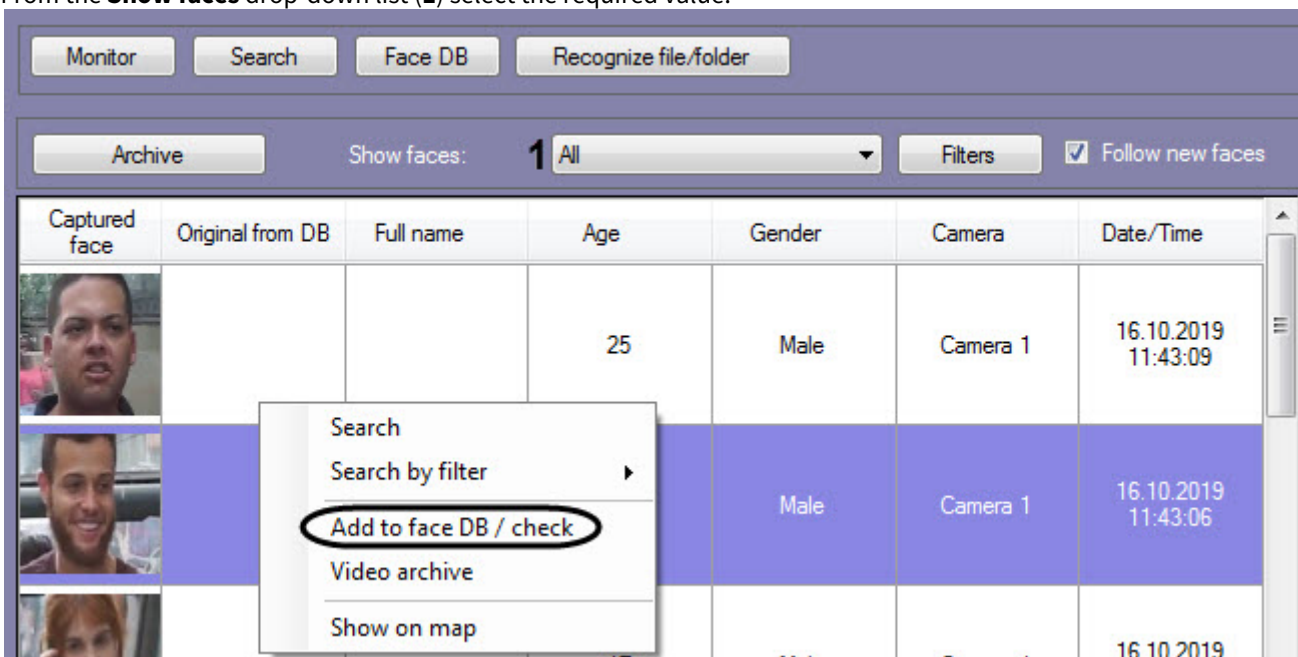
From the **Show faces** drop-down list (**1**) select the required value.

Monitor Search Face DB Recognize file/folder

Archive Show faces: 1 All Filters Follow new faces

| Captured face | Original from DB | Full name | Age | Gender | Camera | Date/Time |
|---|---|---|---|---|---|---|
| | | | 25 | Male | Camera 1 | 16.10.2019 11:43:09 |
| | | | | Male | Camera 1 | 16.10.2019 11:43:06 |
| | | | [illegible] | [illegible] | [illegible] | 16.10.2019 |

Search
Search by filter
Add to face DB / check
Video archive
Show on map